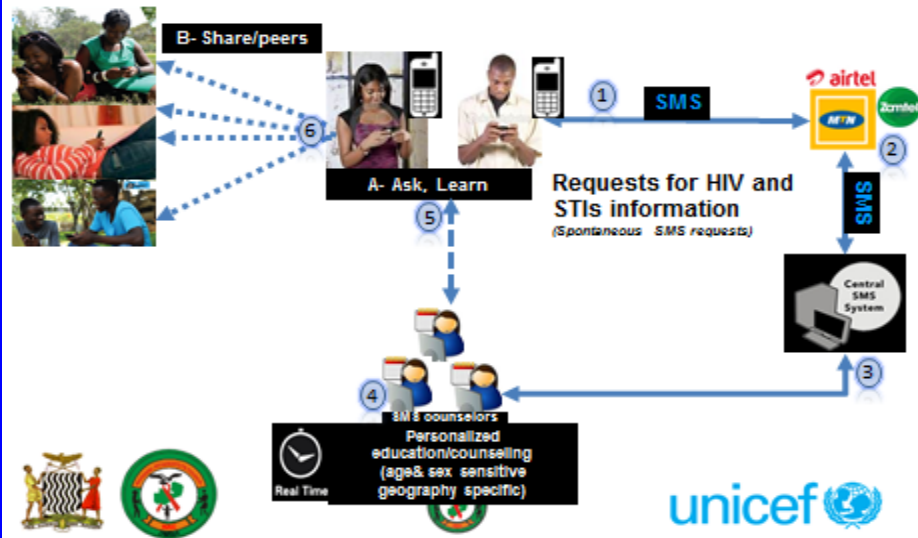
B- Share/peers

6

A- Ask, Learn

5

1

SMS

airtel

MTN

Zamtel

2

SMS

Requests for HIV and STIs information
(Spontaneous SMS requests)

Central SMS System

3

4

SMS counselors

Real Time

Personalized education/counseling (age& sex sensitive geography specific)

unicef